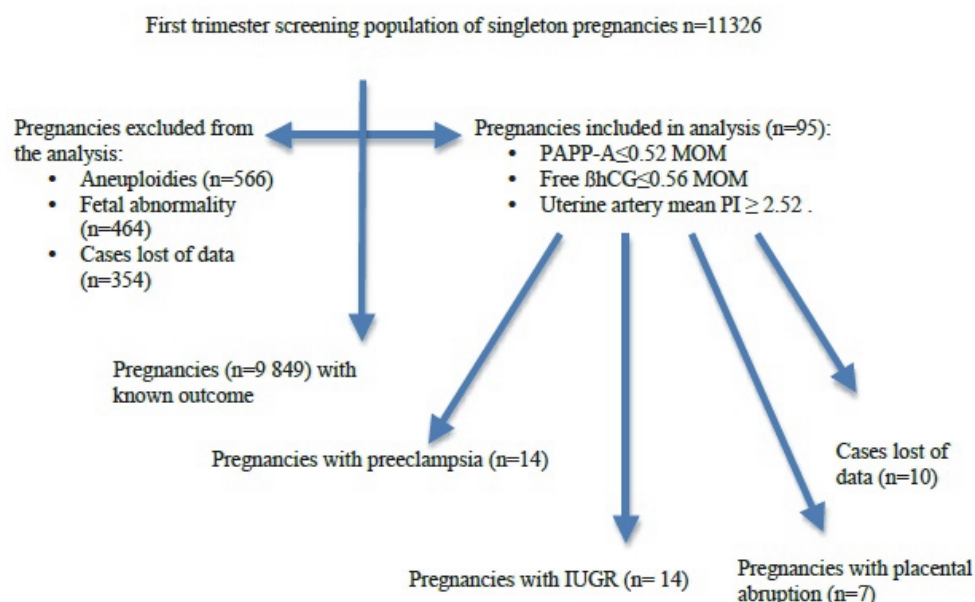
First trimester screening population of singleton pregnancies n=11326

Pregnancies excluded from the analysis:
• Aneuploidies (n=566)
• Fetal abnormality (n=464)
• Cases lost of data (n=354)

Pregnancies included in analysis (n=95):
• PAPP-A≤0.52 MOM
• Free ßhCG≤0.56 MOM
• Uterine artery mean PI ≥ 2.52 .

Pregnancies (n=9 849) with known outcome

Pregnancies with preeclampsia (n=14)

Cases lost of data (n=10)

Pregnancies with IUGR (n= 14)

Pregnancies with placental abruption (n=7)